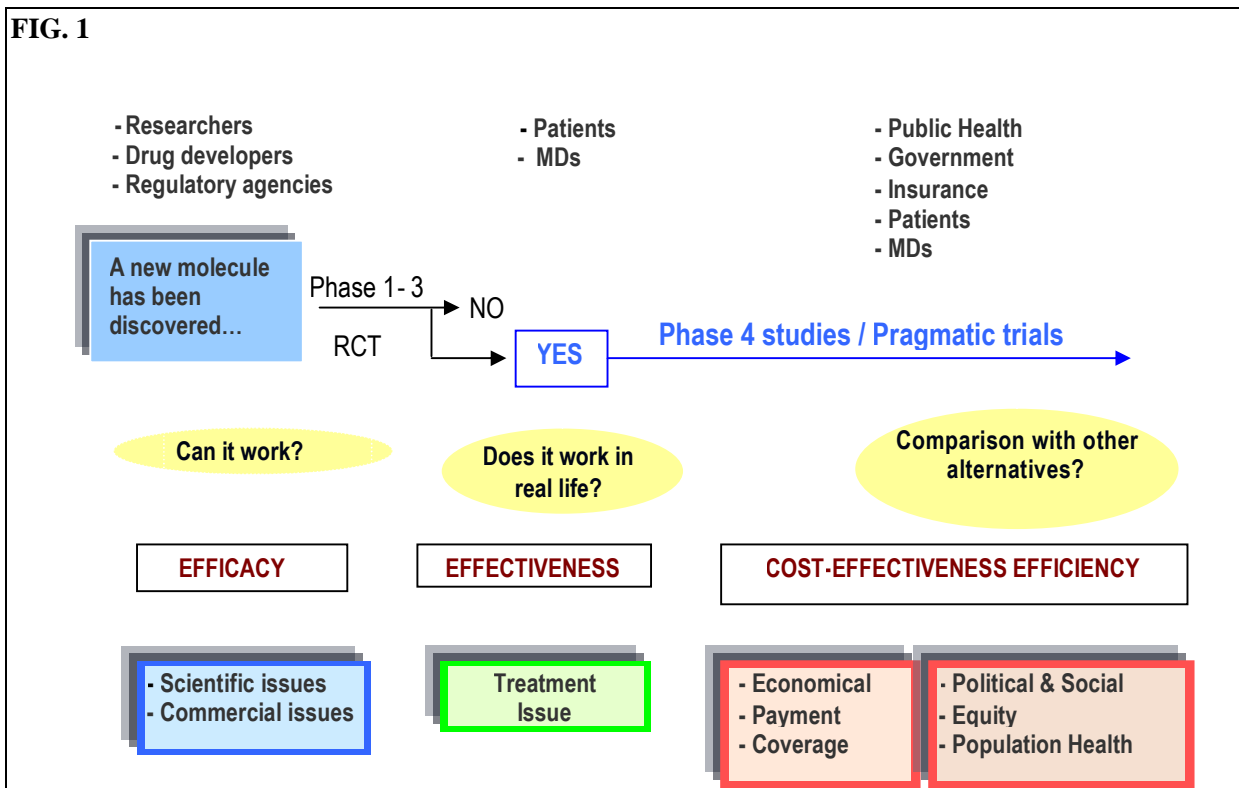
FIG. 1

- Researchers
- Drug developers
- Regulatory agencies

- Patients
- MDs

- Public Health
- Government
- Insurance
- Patients
- MDs

A new molecule has been discovered…

Phase 1 - 3

RCT

NO

YES

Phase 4 studies / Pragmatic trials

Can it work?

Does it work in real life?

Comparison with other alternatives?

EFFICACY

EFFECTIVENESS

COST-EFFECTIVENESS EFFICIENCY

- Scientific issues
- Commercial issues

Treatment Issue

- Economical
- Payment
- Coverage

- Political & Social
- Equity
- Population Health